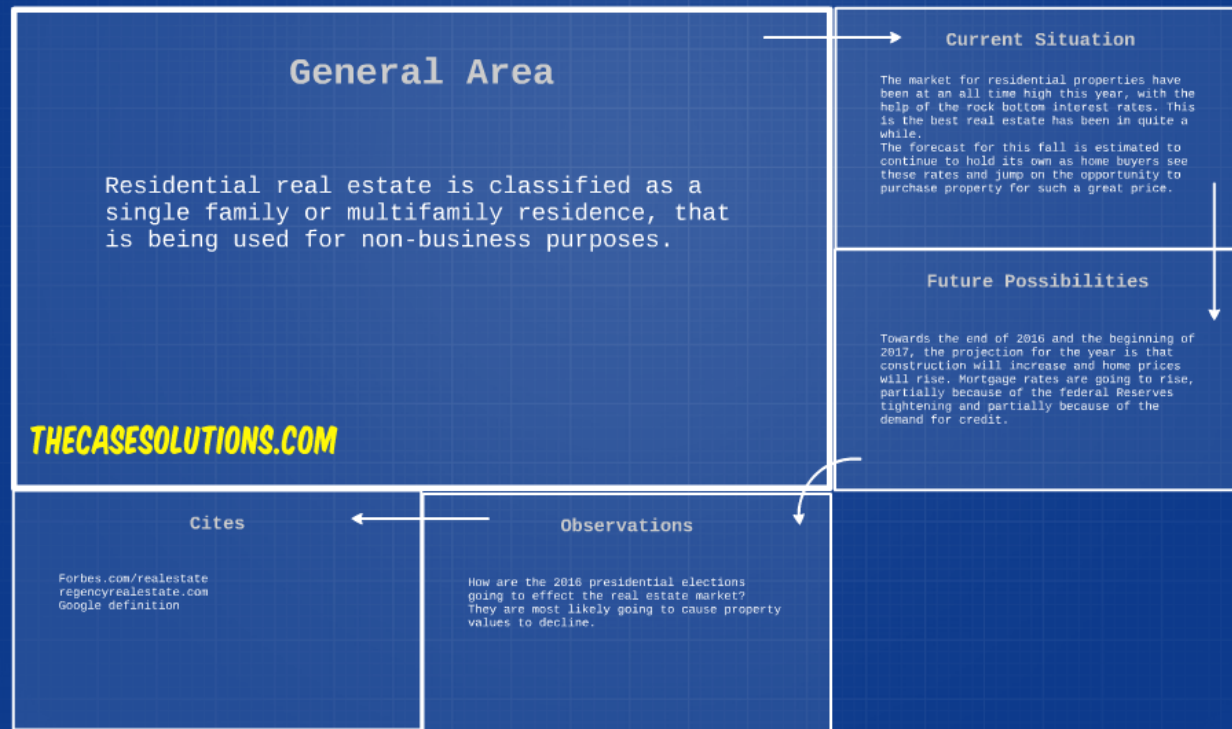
General Area

Residential real estate is classified as a single family or multifamily residence, that is being used for non-business purposes.

THECASESOLUTIONS.COM

Current Situation

The market for residential properties have been at an all time high this year, with the help of the rock bottom interest rates. This is the best real estate has been in quite a while.
The forecast for this fall is estimated to continue to hold its own as home buyers see these rates and jump on the opportunity to purchase property for such a great price.

Future Possibilities

Towards the end of 2016 and the beginning of 2017, the projection for the year is that construction will increase and home prices will rise. Mortgage rates are going to rise, partially because of the federal Reserves tightening and partially because of the demand for credit.

Observations

How are the 2016 presidential elections going to effect the real estate market? They are most likely going to cause property values to decline.

Cites

Forbes.com/realestate
regencyrealestate.com
Google definition